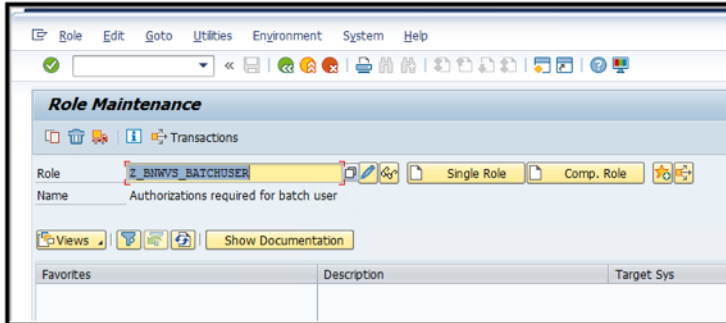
Role Edit Goto Utilities Environment System Help

«

Role Maintenance

Transactions

Role Z_BNWVS_BATCHUSER Single Role Comp. Role

Name Authorizations required for batch user

Views Show Documentation

| Favorites | Description | Target Sys |
|---|---|---|
| | | |